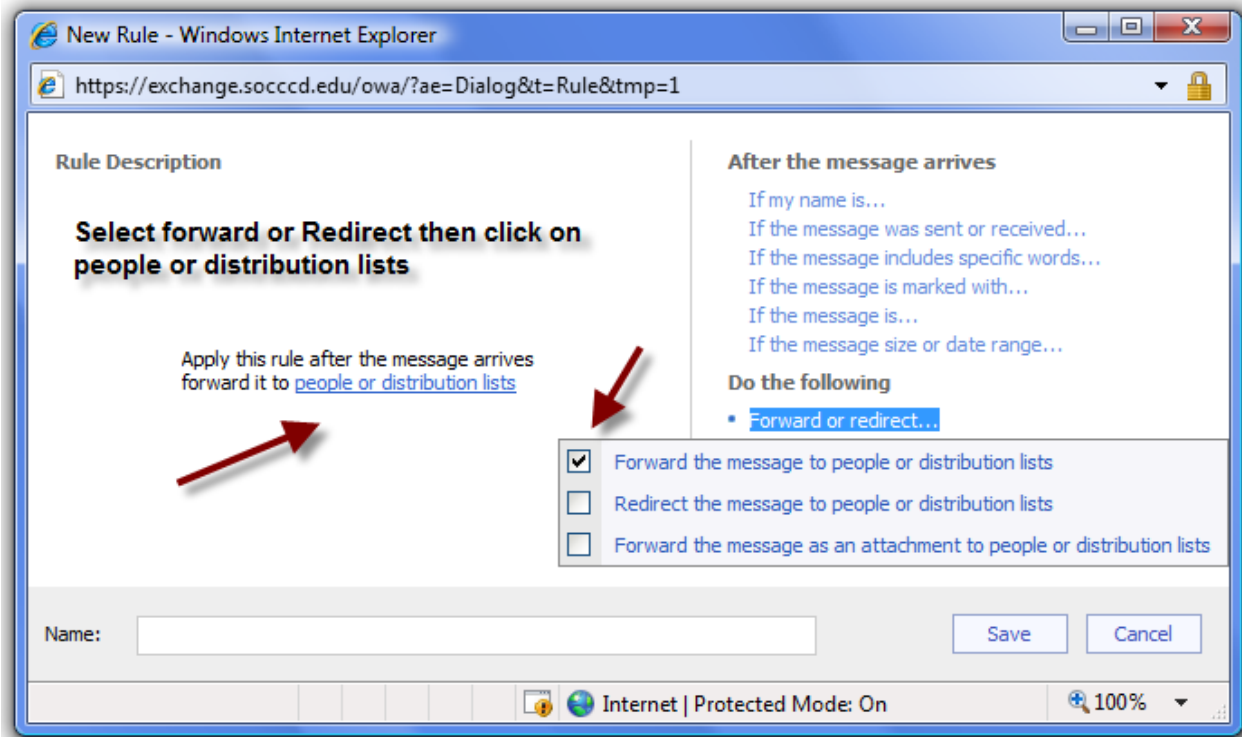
New Rule - Windows Internet Explorer

https://exchange.socccd.edu/owa/?ae=Dialog&t=Rule&tmp=1

Rule Description

Select forward or Redirect then click on people or distribution lists

Apply this rule after the message arrives forward it to people or distribution lists

After the message arrives

If my name is...
If the message was sent or received...
If the message includes specific words...
If the message is marked with...
If the message is...
If the message size or date range...

Do the following

• Forward or redirect...

Forward the message to people or distribution lists
Redirect the message to people or distribution lists
Forward the message as an attachment to people or distribution lists

Name:

Save
Cancel

Internet | Protected Mode: On
100%